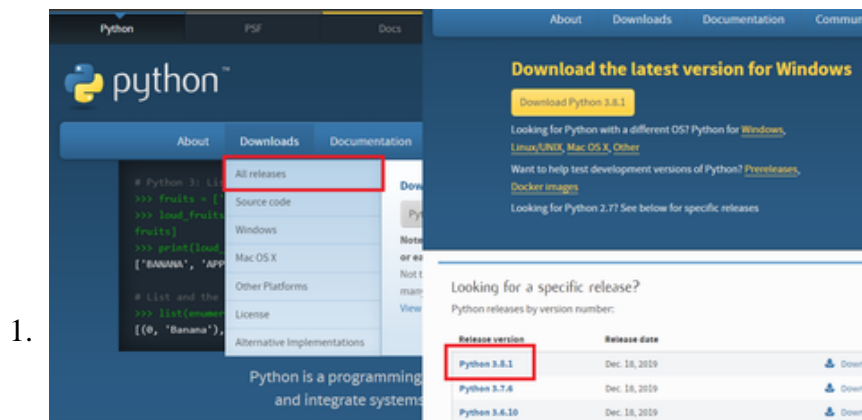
Python PSF Docs

python™

About Downloads Documentation

# Python 3: Li
>>> fruits = ['
>>> loud_fruits
fruits]
>>> print(loud_
['BANANA', 'APP

# List and the
>>> list(enumer
[(0, 'Banana'),

All releases
Source code
Windows
Mac OS X
Other Platforms
License
Alternative Implementations

Dow
Py
Note
or ea
Not t
many
View

Python is a programming
and integrate systems

About Downloads Documentation Commu

Download the latest version for Windows

Download Python 3.8.1

Looking for Python with a different OS? Python for Windows, Linux/UNIX, Mac OS X, Other

Want to help test development versions of Python? Prereleases, Docker images

Looking for Python 2.7? See below for specific releases

Looking for a specific release?

Python releases by version number:

| Release version | Release date | |
|---|---|---|
| Python 3.8.1 | Dec. 18, 2019 | Down |
| Python 3.7.6 | Dec. 18, 2019 | Down |
| Python 3.6.10 | Dec. 18, 2019 | Down |

1.